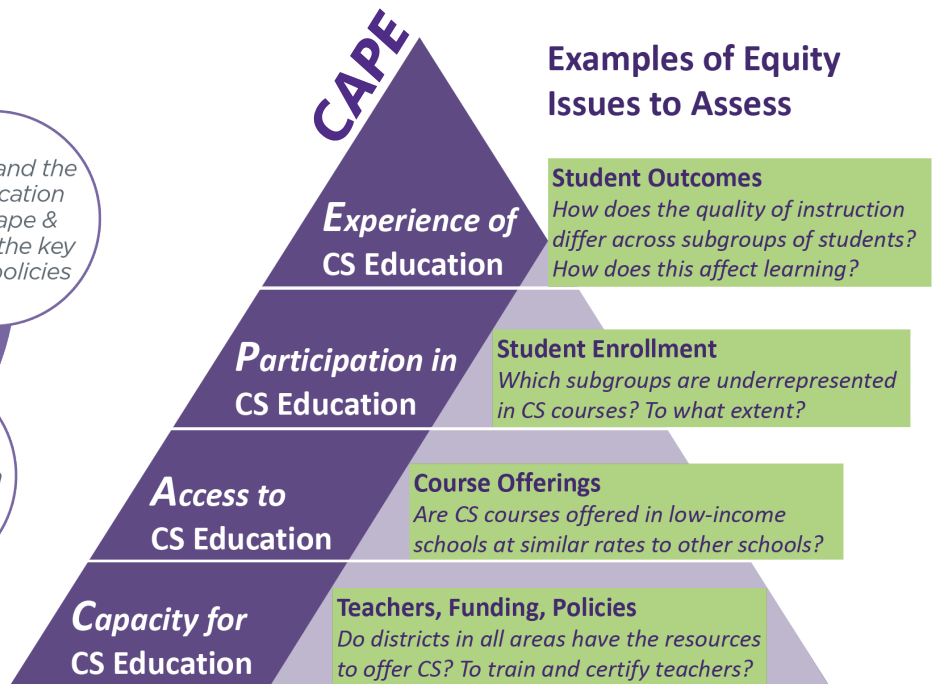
and the cation ape & the key policies

CAPE

Examples of Equity Issues to Assess

Experience of CS Education

Student Outcomes
How does the quality of instruction differ across subgroups of students? How does this affect learning?

Participation in CS Education

Student Enrollment
Which subgroups are underrepresented in CS courses? To what extent?

Access to CS Education

Course Offerings
Are CS courses offered in low-income schools at similar rates to other schools?

Capacity for CS Education

Teachers, Funding, Policies
Do districts in all areas have the resources to offer CS? To train and certify teachers?